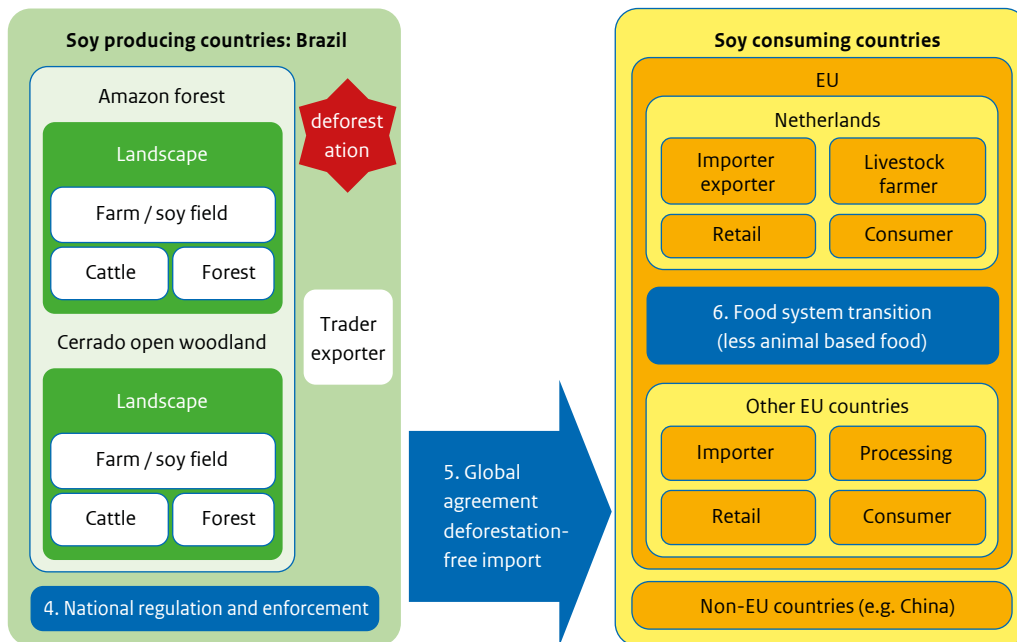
Soy producing countries: Brazil

Amazon forest

Landscape

Farm / soy field

Cattle

Forest

deforest ation

Trader exporter

Cerrado open woodland

Landscape

Farm / soy field

Cattle

Forest

4. National regulation and enforcement

5. Global agreement deforestation-free import

Soy consuming countries

EU

Netherlands

Importer exporter

Livestock farmer

Retail

Consumer

6. Food system transition (less animal based food)

Other EU countries

Importer

Processing

Retail

Consumer

Non-EU countries (e.g. China)